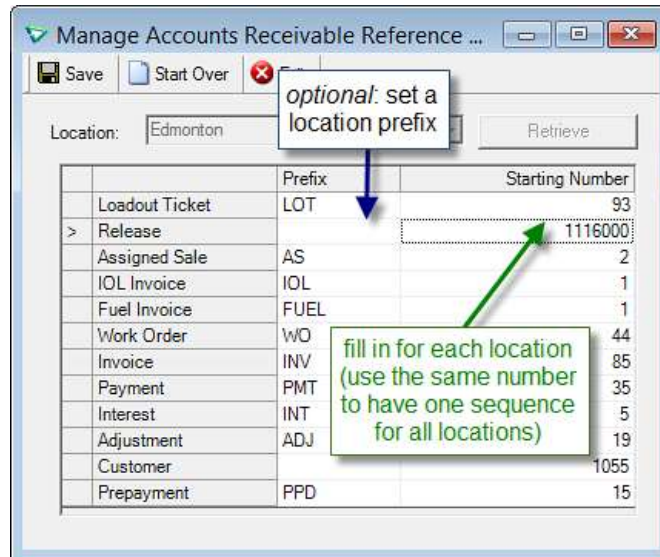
Manage Accounts Receivable Reference ...

Save | Start Over | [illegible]

optional: set a location prefix

Location: Edmonton

Retrieve

| | | Prefix | Starting Number |
|---|---|---|---|
| | Loadout Ticket | LOT | 93 |
| > | Release | | 1116000 |
| | Assigned Sale | AS | 2 |
| | IOL Invoice | IOL | 1 |
| | Fuel Invoice | FUEL | 1 |
| | Work Order | WO | 44 |
| | Invoice | INV | 85 |
| | Payment | PMT | 35 |
| | Interest | INT | 5 |
| | Adjustment | ADJ | 19 |
| | Customer | | 1055 |
| | Prepayment | PPD | 15 |

fill in for each location (use the same number to have one sequence for all locations)